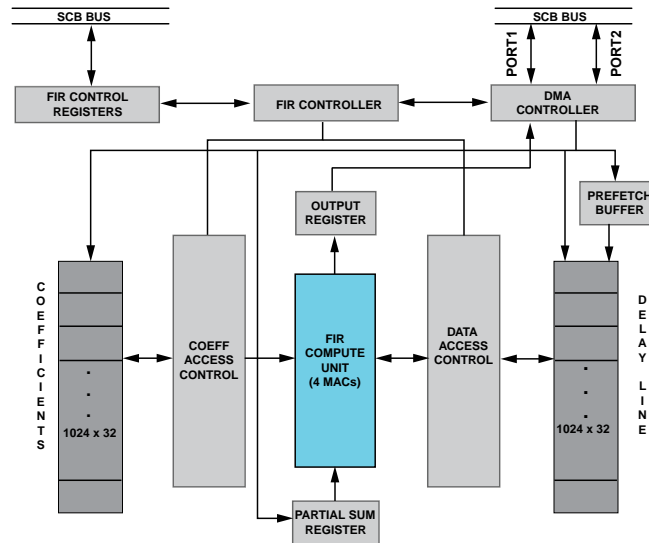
SCB BUS

SCB BUS

PORT1

PORT2

FIR CONTROL REGISTERS

FIR CONTROLLER

DMA CONTROLLER

OUTPUT REGISTER

PREFETCH BUFFER

C O E F F I C I E N T S

.
.
.
1024 x 32

COEFF ACCESS CONTROL

FIR COMPUTE UNIT (4 MACs)

DATA ACCESS CONTROL

.
.
.
1024 x 32

D E L A Y L I N E

PARTIAL SUM REGISTER